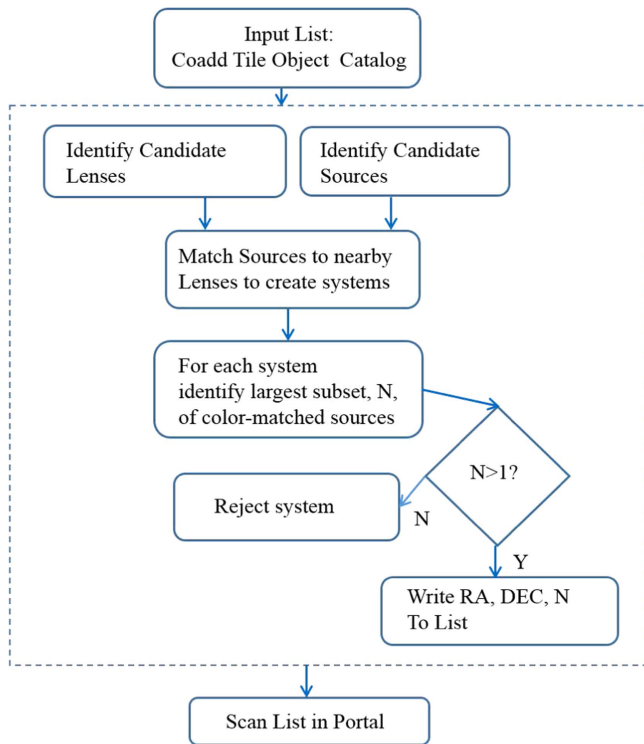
Input List:
Coadd Tile Object Catalog

Identify Candidate Lenses

Identify Candidate Sources

Match Sources to nearby Lenses to create systems

For each system identify largest subset, N, of color-matched sources

N>1?

Reject system

N

Y

Write RA, DEC, N To List

Scan List in Portal